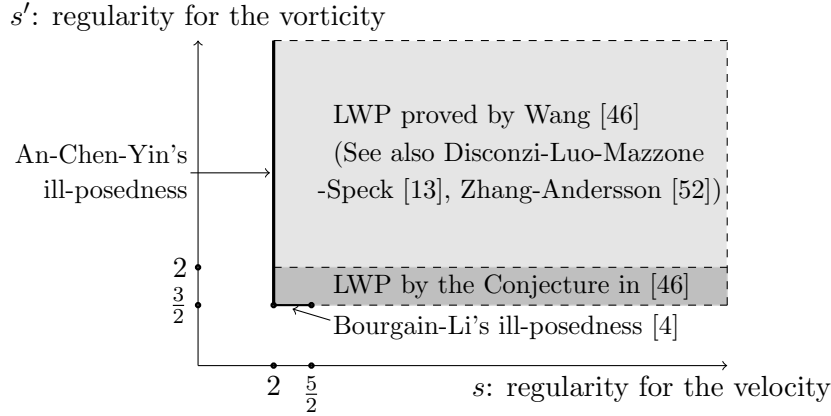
$s'$: regularity for the vorticity

LWP proved by Wang [46]
(See also Disconzi-Luo-Mazzone -Speck [13], Zhang-Andersson [52])

An-Chen-Yin's ill-posedness

2
$\frac{3}{2}$

LWP by the Conjecture in [46]

Bourgain-Li's ill-posedness [4]

2 $\frac{5}{2}$

$s$: regularity for the velocity